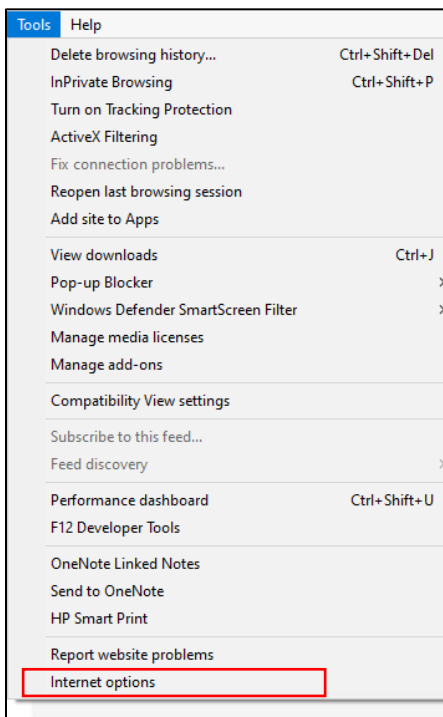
Tools Help

Delete browsing history... Ctrl+Shift+Del
InPrivate Browsing Ctrl+Shift+P
Turn on Tracking Protection
ActiveX Filtering
Fix connection problems...
Reopen last browsing session
Add site to Apps

View downloads Ctrl+J
Pop-up Blocker
Windows Defender SmartScreen Filter
Manage media licenses
Manage add-ons

Compatibility View settings

Subscribe to this feed...
Feed discovery

Performance dashboard Ctrl+Shift+U
F12 Developer Tools

OneNote Linked Notes
Send to OneNote
HP Smart Print

Report website problems
Internet options